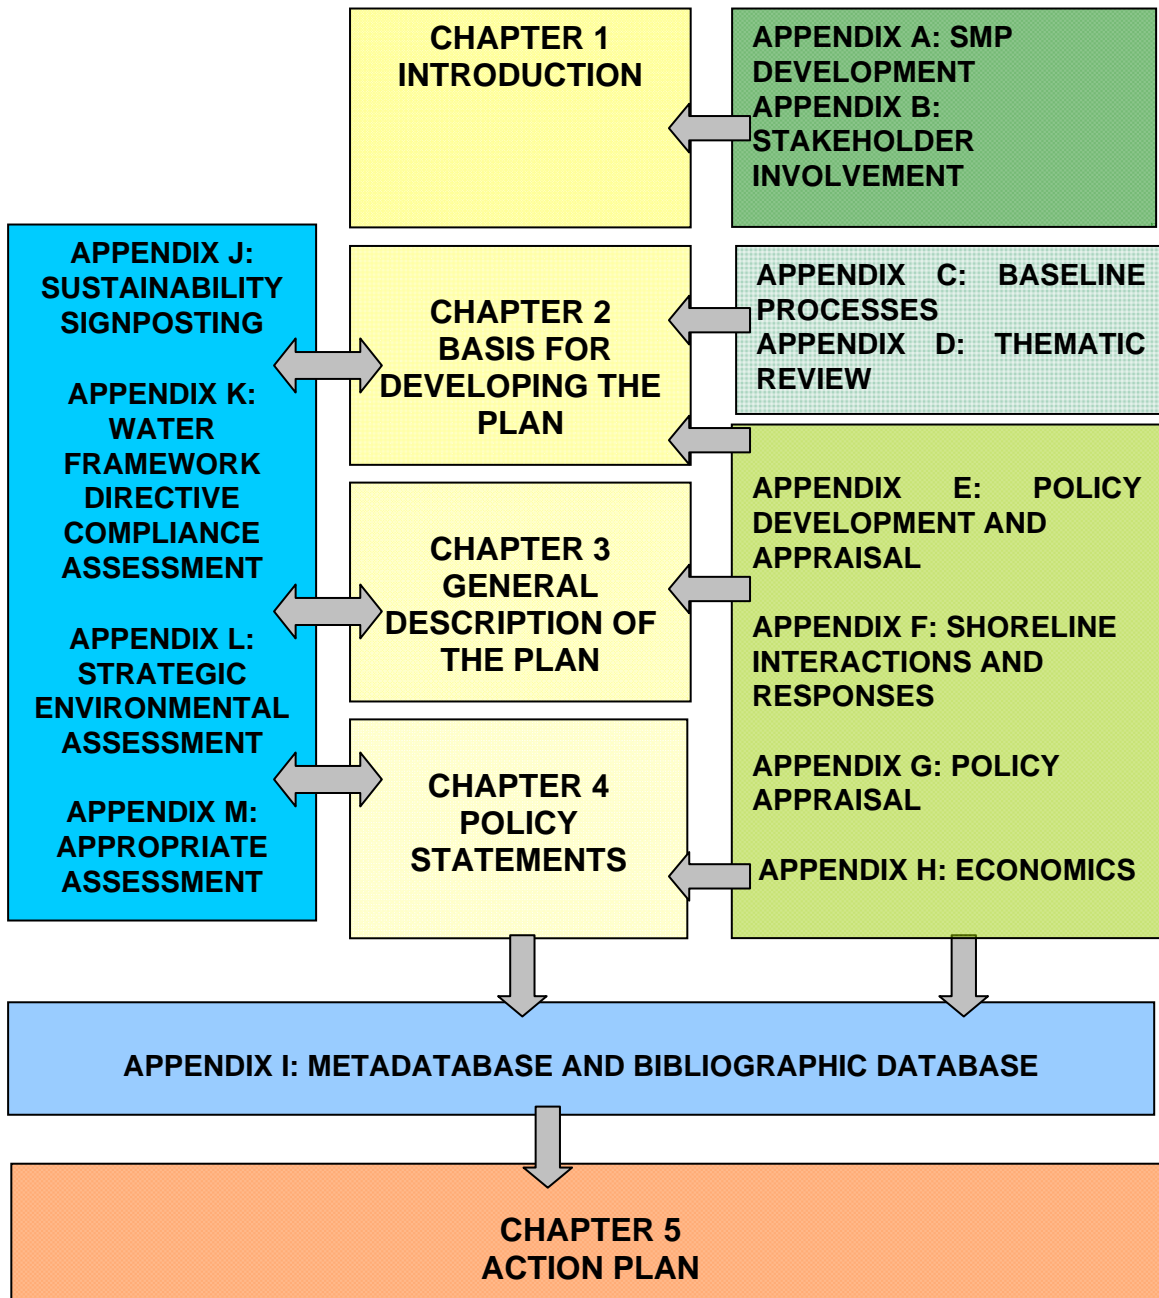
CHAPTER 1
INTRODUCTION

APPENDIX A: SMP DEVELOPMENT
APPENDIX B: STAKEHOLDER INVOLVEMENT

APPENDIX J: SUSTAINABILITY SIGNPOSTING

APPENDIX K: WATER FRAMEWORK DIRECTIVE COMPLIANCE ASSESSMENT

APPENDIX L: STRATEGIC ENVIRONMENTAL ASSESSMENT

APPENDIX M: APPROPRIATE ASSESSMENT

CHAPTER 2
BASIS FOR DEVELOPING THE PLAN

APPENDIX C: BASELINE PROCESSES
APPENDIX D: THEMATIC REVIEW

CHAPTER 3
GENERAL DESCRIPTION OF THE PLAN

CHAPTER 4
POLICY STATEMENTS

APPENDIX E: POLICY DEVELOPMENT AND APPRAISAL

APPENDIX F: SHORELINE INTERACTIONS AND RESPONSES

APPENDIX G: POLICY APPRAISAL

APPENDIX H: ECONOMICS

APPENDIX I: METADATABASE AND BIBLIOGRAPHIC DATABASE

CHAPTER 5
ACTION PLAN